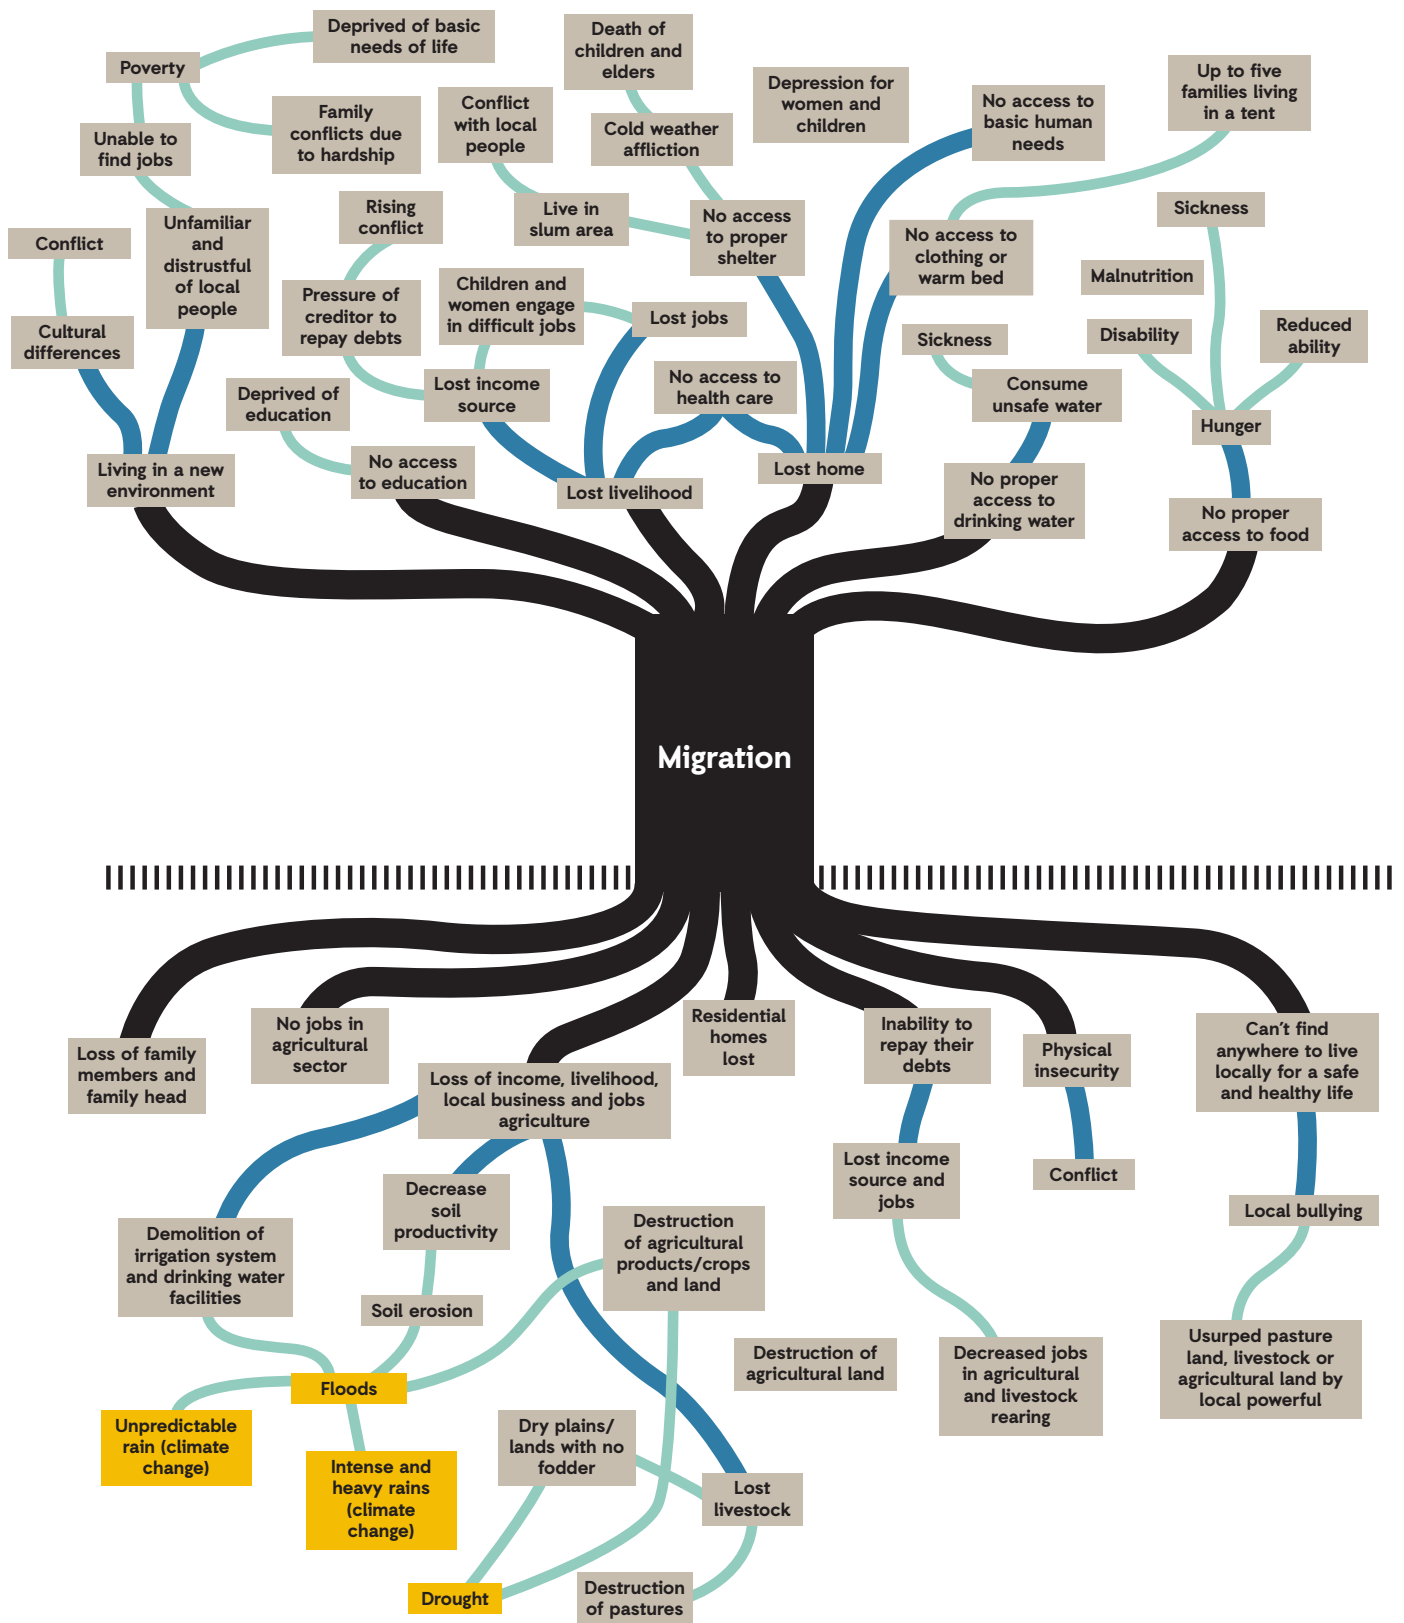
Deprived of basic needs of life

Poverty

Family conflicts due to hardship

Unable to find jobs

Death of children and elders

Conflict with local people

Cold weather affliction

Depression for women and children

No access to basic human needs

Up to five families living in a tent

Live in slum area

No access to proper shelter

Rising conflict

Conflict

Unfamiliar and distrustful of local people

No access to clothing or warm bed

Sickness

Malnutrition

Cultural differences

Pressure of creditor to repay debts

Children and women engage in difficult jobs

Lost jobs

Disability

Reduced ability

Sickness

Consume unsafe water

No access to health care

Lost income source

Deprived of education

Hunger

No access to education

Lost home

Living in a new environment

Lost livelihood

No proper access to drinking water

No proper access to food

Migration

Residential homes lost

Inability to repay their debts

Physical insecurity

Can't find anywhere to live locally for a safe and healthy life

No jobs in agricultural sector

Loss of family members and family head

Loss of income, livelihood, local business and jobs agriculture

Lost income source and jobs

Conflict

Local bullying

Decrease soil productivity

Demolition of irrigation system and drinking water facilities

Destruction of agricultural products/crops and land

Soil erosion

Destruction of agricultural land

Decreased jobs in agricultural and livestock rearing

Usurped pasture land, livestock or agricultural land by local powerful

Floods

Unpredictable rain (climate change)

Intense and heavy rains (climate change)

Dry plains/ lands with no fodder

Lost livestock

Drought

Destruction of pastures